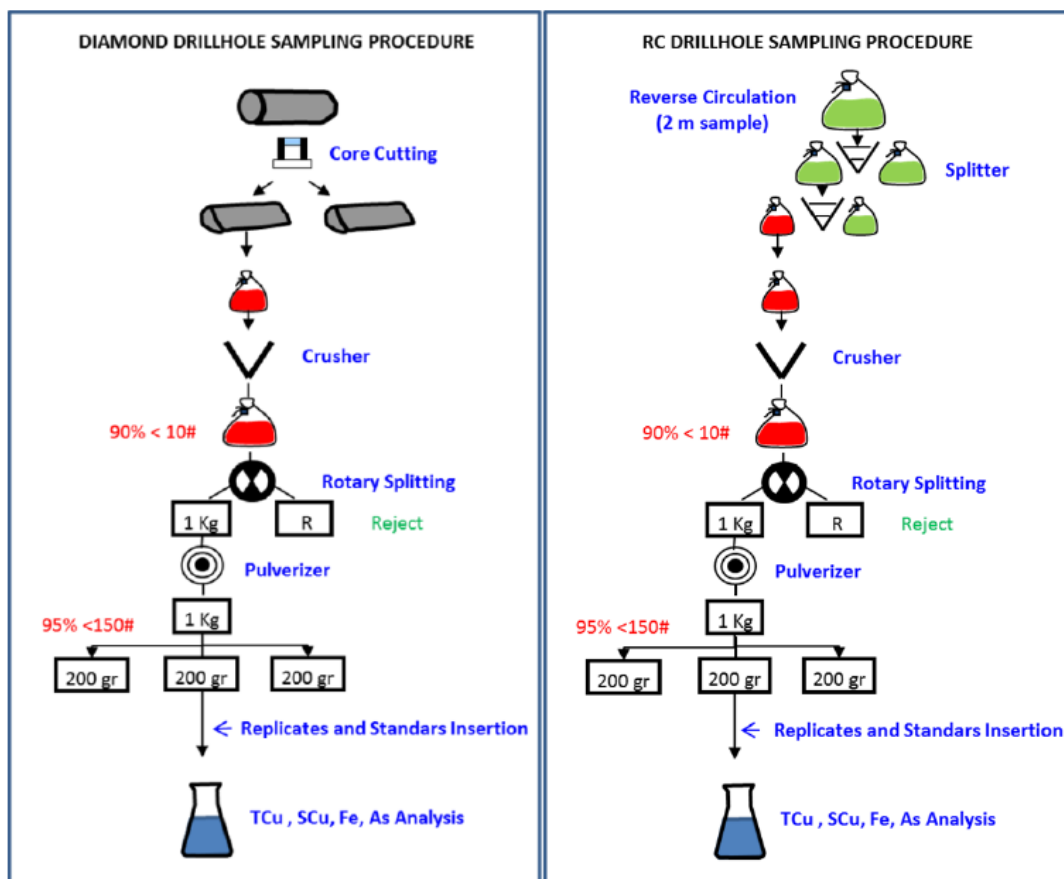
DIAMOND DRILLHOLE SAMPLING PROCEDURE

Core Cutting

Crusher

90% < 10#

Rotary Splitting

1 Kg

R

Reject

Pulverizer

95% <150#

1 Kg

200 gr

200 gr

200 gr

Replicates and Standards Insertion

TCu , SCu, Fe, As Analysis

RC DRILLHOLE SAMPLING PROCEDURE

Reverse Circulation (2 m sample)

Splitter

Crusher

90% < 10#

Rotary Splitting

1 Kg

R

Reject

Pulverizer

95% <150#

1 Kg

200 gr

200 gr

200 gr

Replicates and Standards Insertion

TCu , SCu, Fe, As Analysis